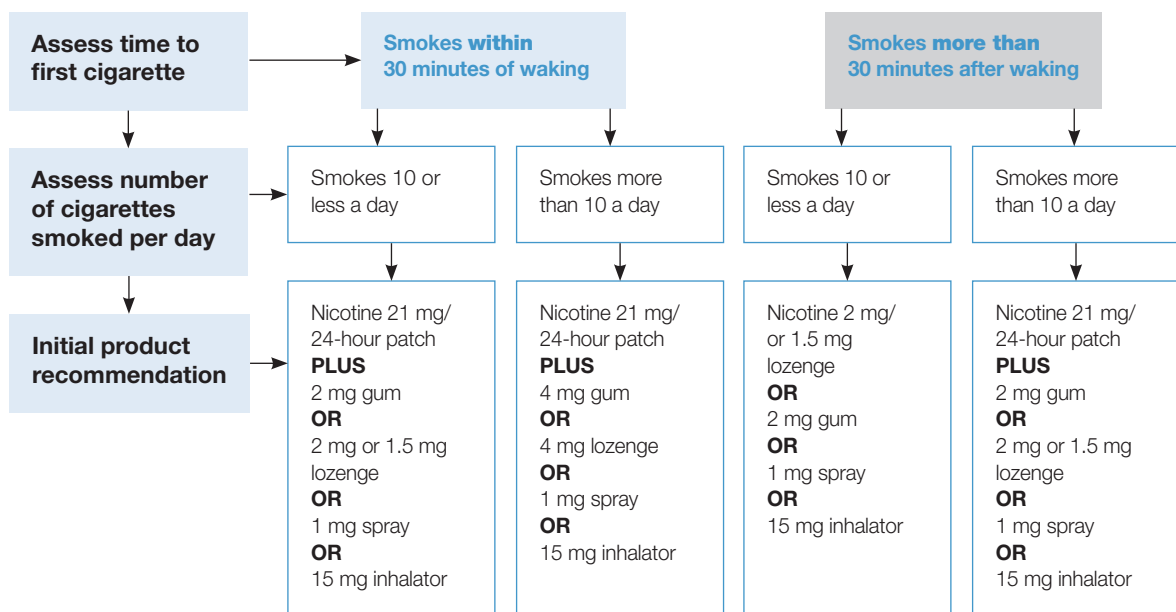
Assess time to first cigarette

Smokes within 30 minutes of waking

Smokes more than 30 minutes after waking

Assess number of cigarettes smoked per day

Smokes 10 or less a day

Smokes more than 10 a day

Smokes 10 or less a day

Smokes more than 10 a day

Initial product recommendation

Nicotine 21 mg/ 24-hour patch
PLUS
2 mg gum
OR
2 mg or 1.5 mg lozenge
OR
1 mg spray
OR
15 mg inhalator

Nicotine 21 mg/ 24-hour patch
PLUS
4 mg gum
OR
4 mg lozenge
OR
1 mg spray
OR
15 mg inhalator

Nicotine 2 mg/ or 1.5 mg lozenge
OR
2 mg gum
OR
1 mg spray
OR
15 mg inhalator

Nicotine 21 mg/ 24-hour patch
PLUS
2 mg gum
OR
2 mg or 1.5 mg lozenge
OR
1 mg spray
OR
15 mg inhalator